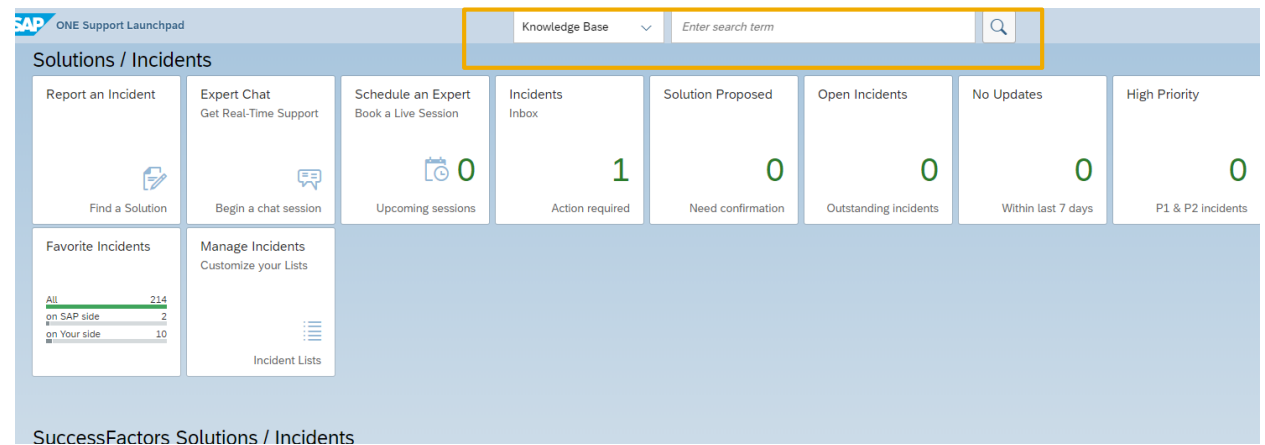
SAP ONE Support Launchpad

Knowledge Base

Enter search term

Solutions / Incidents

Report an Incident

Find a Solution

Expert Chat
Get Real-Time Support

Begin a chat session

Schedule an Expert
Book a Live Session

0

Upcoming sessions

Incidents
Inbox

1

Action required

Solution Proposed

0

Need confirmation

Open Incidents

0

Outstanding incidents

No Updates

0

Within last 7 days

High Priority

0

P1 & P2 incidents

Favorite Incidents

All 214
on SAP side 2
on Your side 10

Manage Incidents
Customize your Lists

Incident Lists

SuccessFactors Solutions / Incidents